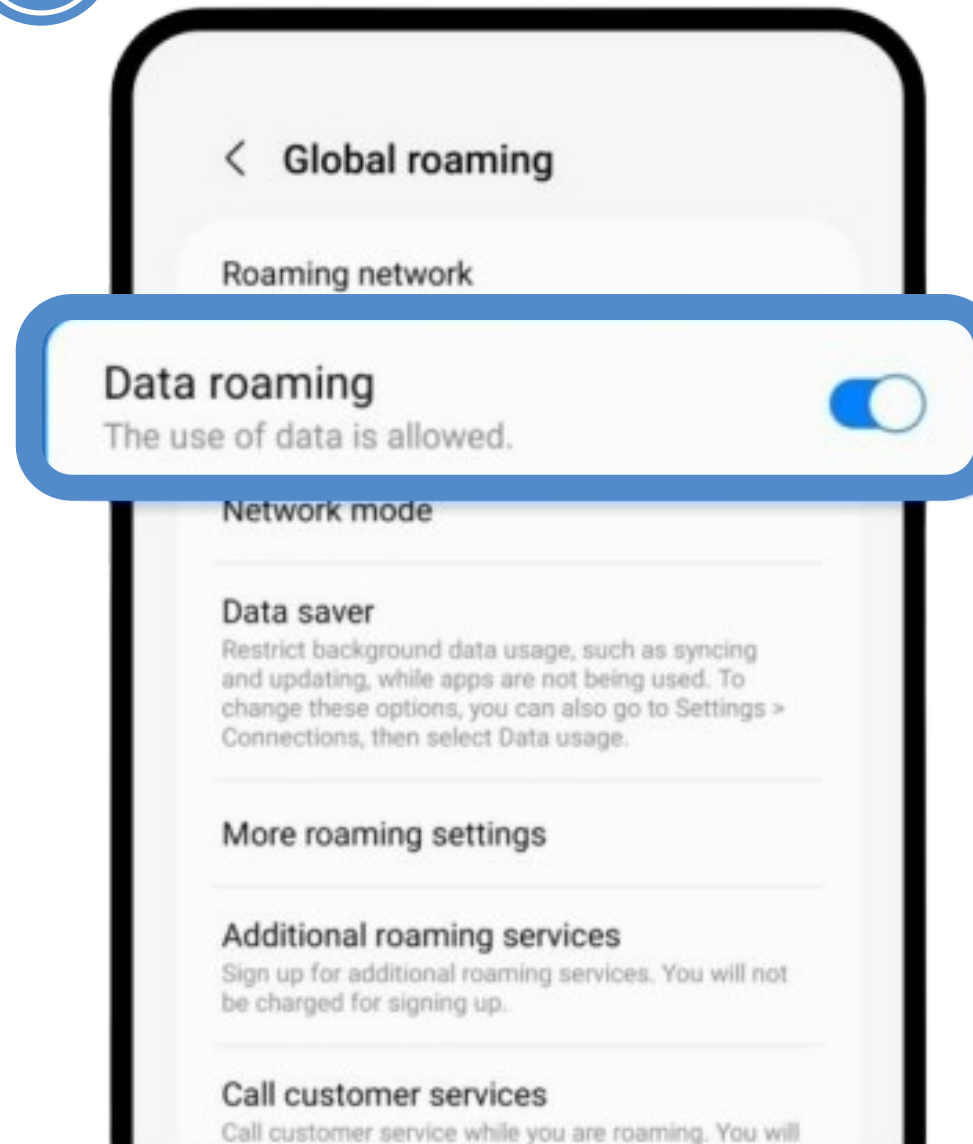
< Global roaming

Roaming network

Data roaming
The use of data is allowed.

Network mode

Data saver
Restrict background data usage, such as syncing and updating, while apps are not being used. To change these options, you can also go to Settings > Connections, then select Data usage.

More roaming settings

Additional roaming services
Sign up for additional roaming services. You will not be charged for signing up.

Call customer services
Call customer service while you are roaming. You will